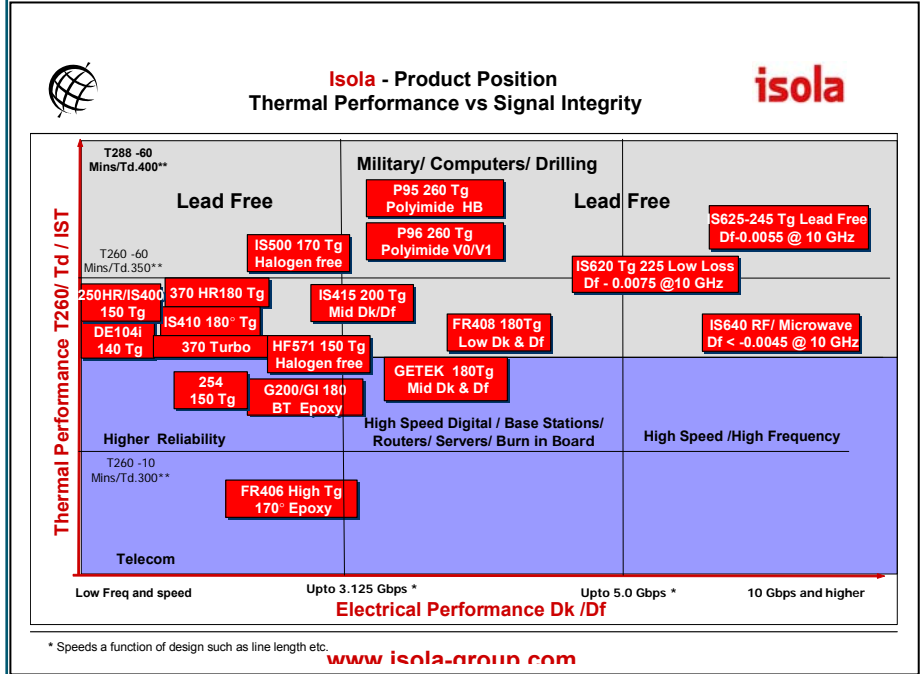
Isola - Product Position
Thermal Performance vs Signal Integrity

isola

T288 -60 Mins/Td.400**

Military/ Computers/ Drilling

Lead Free

P95 260 Tg Polyimide HB

Lead Free

IS625-245 Tg Lead Free Df-0.0055 @ 10 GHz

P96 260 Tg Polyimide V0/V1

IS500 170 Tg Halogen free

T260 -60 Mins/Td.350**

IS620 Tg 225 Low Loss Df - 0.0075 @10 GHz

250HR/IS400 150 Tg

370 HR180 Tg

IS415 200 Tg Mid Dk/Df

IS410 180° Tg

FR408 180Tg Low Dk & Df

IS640 RF/ Microwave Df < -0.0045 @ 10 GHz

DE104i 140 Tg

370 Turbo

HF571 150 Tg Halogen free

GETEK 180Tg Mid Dk & Df

254 150 Tg

G200/GI 180 BT Epoxy

High Speed Digital / Base Stations/ Routers/ Servers/ Burn in Board

Higher Reliability

High Speed /High Frequency

T260 -10 Mins/Td.300**

FR406 High Tg 170° Epoxy

Telecom

Thermal Performance T260/ Td / IST

Low Freq and speed

Upto 3.125 Gbps *

Upto 5.0 Gbps *

10 Gbps and higher

Electrical Performance Dk /Df

* Speeds a function of design such as line length etc.

www.isola-group.com